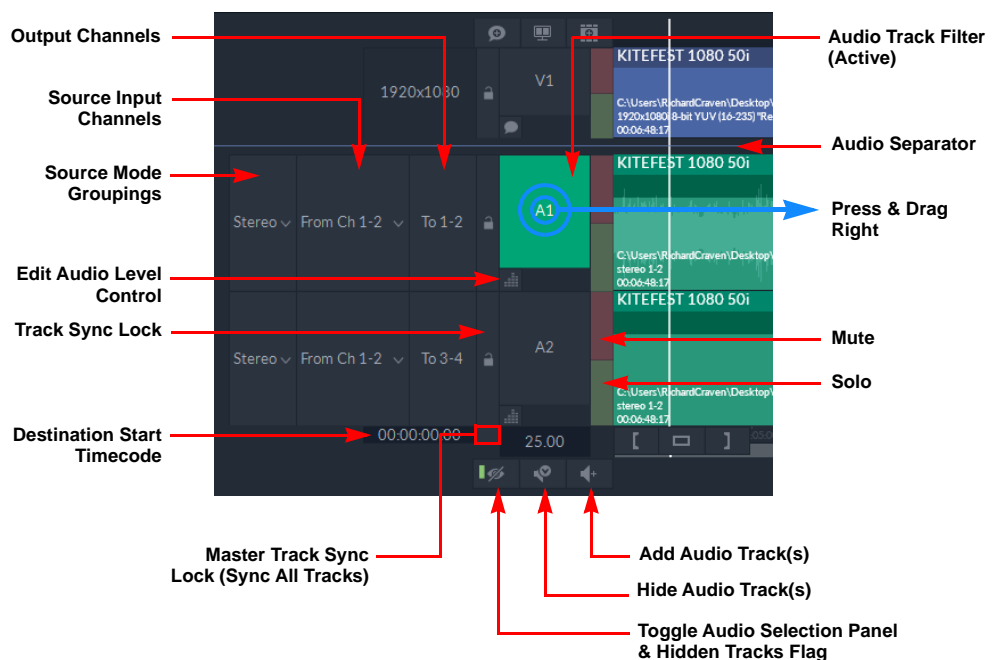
Output Channels

Source Input Channels

Source Mode Groupings

Edit Audio Level Control

Track Sync Lock

Destination Start Timecode

Master Track Sync Lock (Sync All Tracks)

Audio Track Filter (Active)

Audio Separator

Press & Drag Right

Mute

Solo

Add Audio Track(s)

Hide Audio Track(s)

Toggle Audio Selection Panel & Hidden Tracks Flag

1920x1080

V1

KITEFEST 1080 50i

C:\Users\RichardCraven\Desktop\

1920x1080 8-bit YUV (16-235) "Re

00:06:48:17

Stereo

From Ch 1-2

To 1-2

A1

KITEFEST 1080 50i

C:\Users\RichardCraven\Desktop\

stereo 1-2

00:06:48:17

KITEFEST 1080 50i

Stereo

From Ch 1-2

To 3-4

A2

C:\Users\RichardCraven\Desktop\

stereo 1-2

00:06:48:17

00:00:00:00

25.00